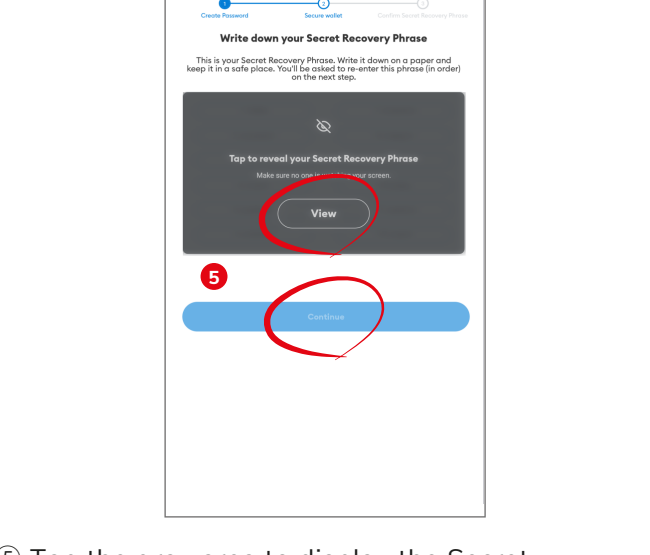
1
Create Password
2
Secure wallet
3
Confirm Secret Recovery Phrase

Write down your Secret Recovery Phrase

This is your Secret Recovery Phrase. Write it down on a paper and keep it in a safe place. You'll be asked to re-enter this phrase (in order) on the next step.

Tap to reveal your Secret Recovery Phrase

Make sure no one is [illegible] your screen.

View

5

Continue

⑤ Tap the gray area to display the Secret